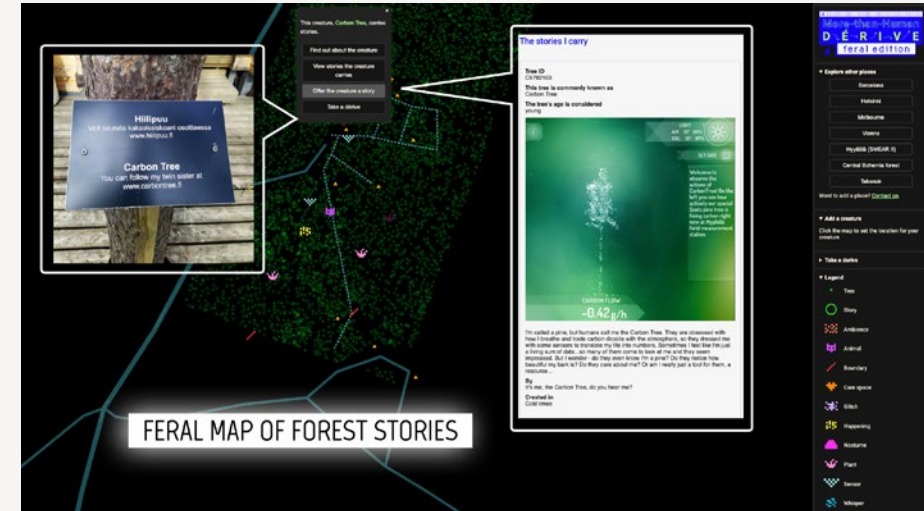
Hiilipuu
Voit seurata kaksoissiskoani osoitteessa www.hiilipuu.fi

Carbon Tree
You can follow my twin sister at www.carbontree.fi

This creature, Carbon Tree, carries stories.

Find out about the creature

View stories the creature carries

Offer the creature a story

Take a dérive

The stories I carry

Tree ID
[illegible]

This tree is commonly known as
Carbon Tree

The tree's age is considered
young

CARBON FLOW
-0.42 g/h

I'm called a pine, but humans call me the Carbon Tree. They are obsessed with how I breathe and trade carbon dioxide with the atmosphere, so they dressed me with some sensors to translate my life into numbers. Sometimes I feel like I'm just a living sum of data...so many of them come to look at me and they seem impressed. But I wonder - do they even know I'm a pine? Do they notice how beautiful my bark is? Do they care about me? Or am I really just a tool for them, a resource...

By
It's me, the Carbon Tree, do you hear me?

Created in
Cold times

FERAL MAP OF FOREST STORIES

More-than-Human
DÉRIVE
feral edition

Explore other places
Sensiseas
Helsinki
Melbourne
Vienna
Hyytiälä (SMEAR II)
Central Bohemia forest
Tabanok
Want to add a place? Contact us.

Add a creature
Click the map to set the location for your creature

Take a dérive

Legend
Tree
Story
Ambience
Animal
Boundary
Care space
Glitch
Happening
Nocturne
Plant
Sensor
Whisper